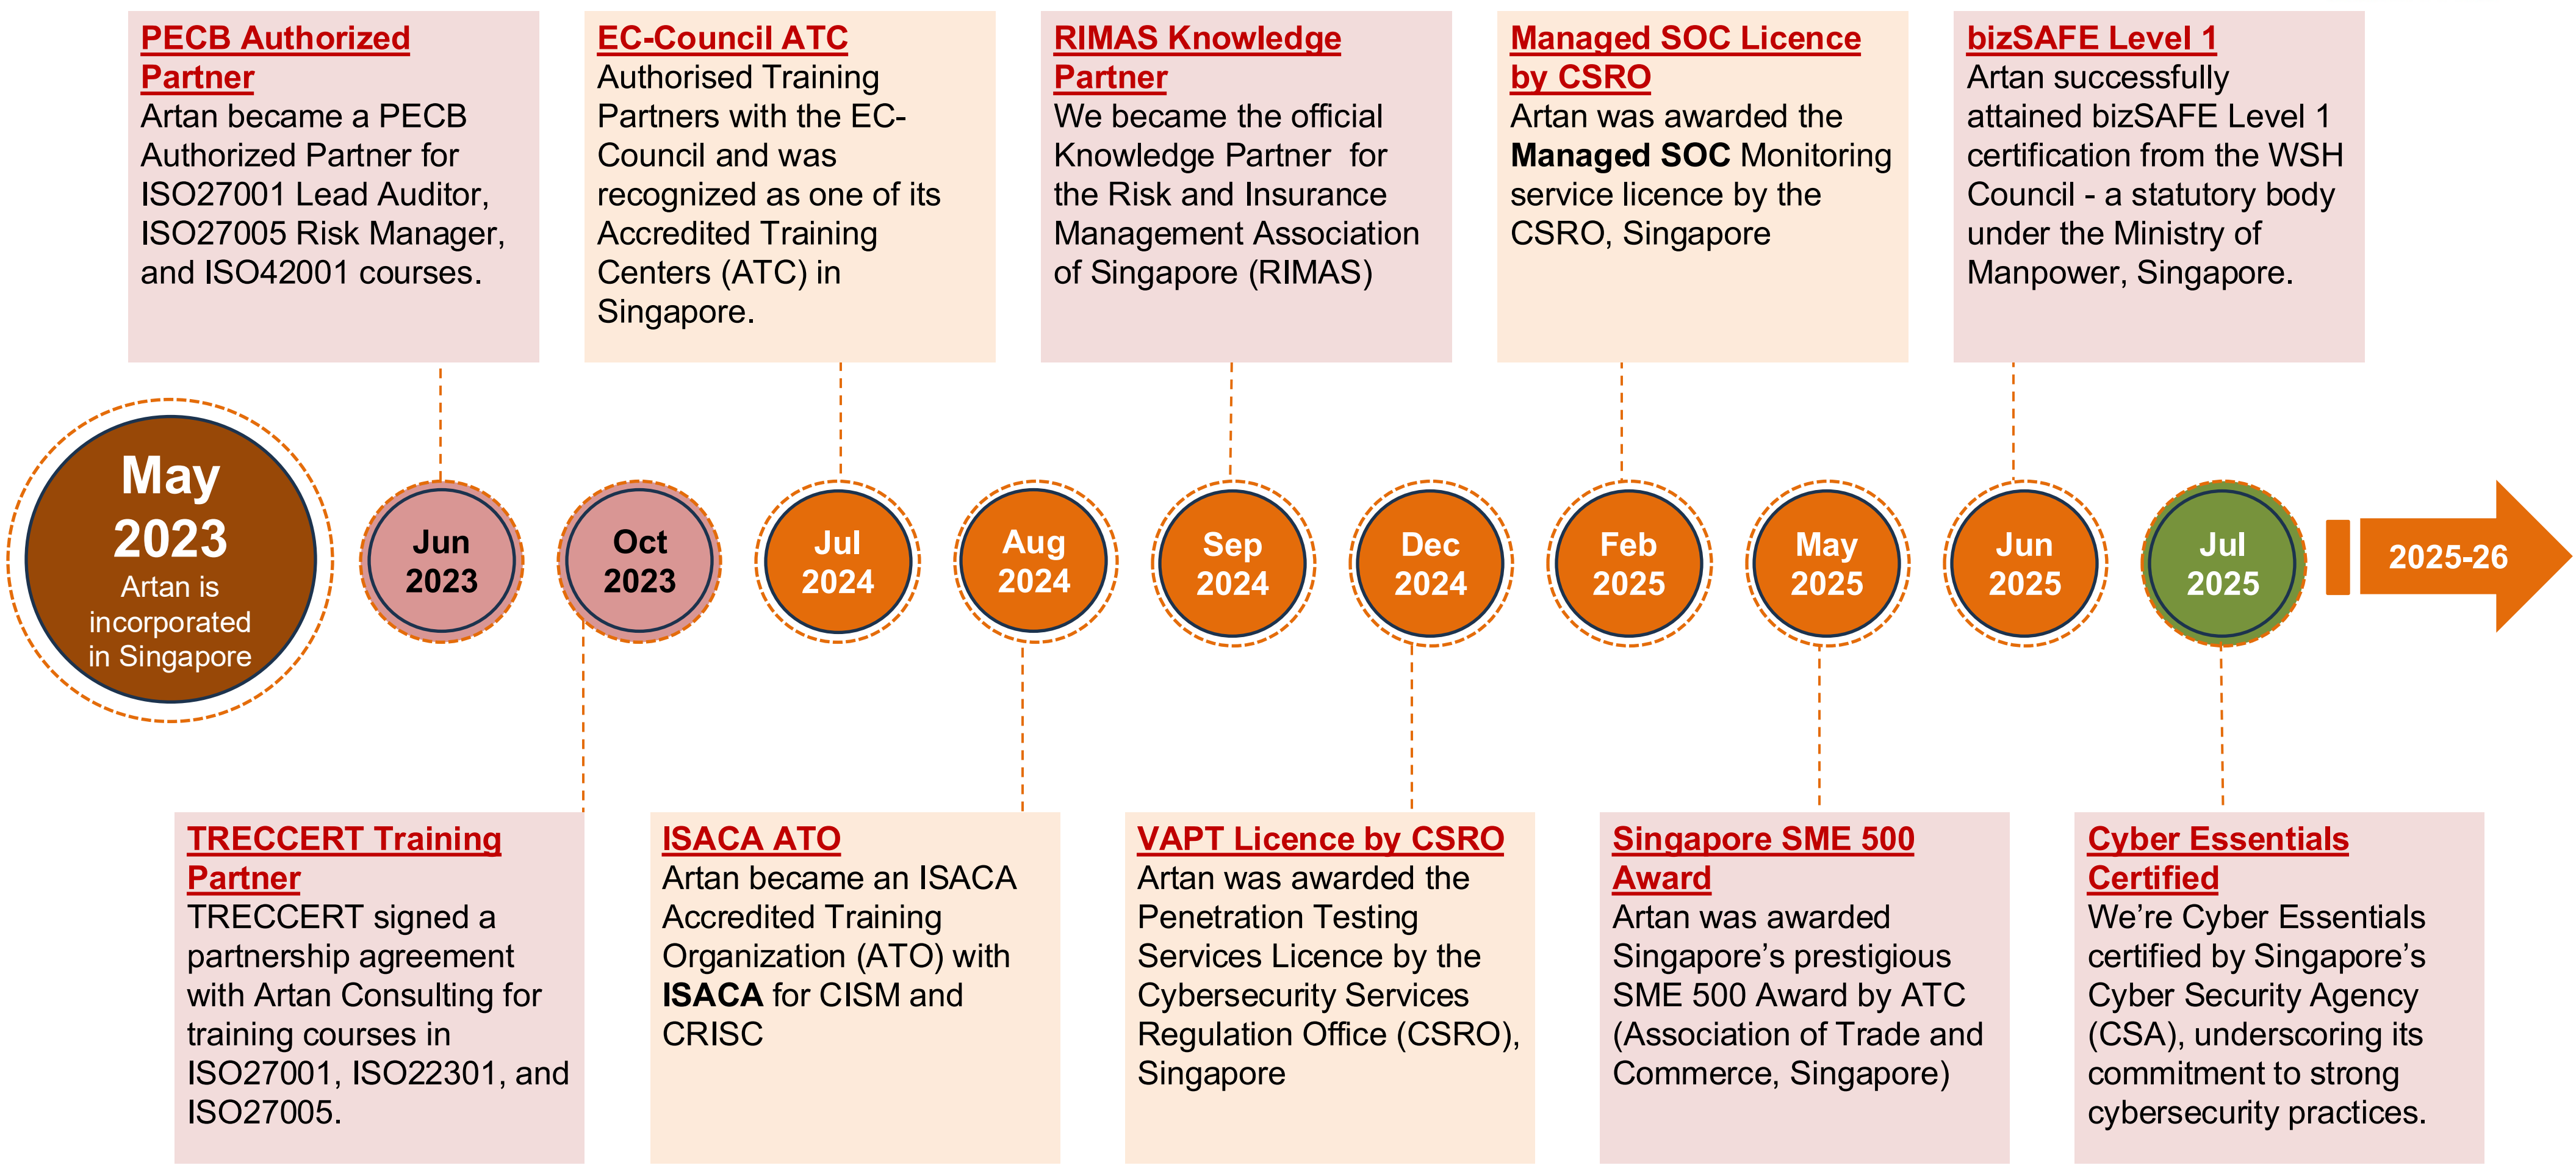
**PECB Authorized Partner**
Artan became a PECB Authorized Partner for ISO27001 Lead Auditor, ISO27005 Risk Manager, and ISO42001 courses.

**EC-Council ATC**
Authorised Training Partners with the EC-Council and was recognized as one of its Accredited Training Centers (ATC) in Singapore.

**RIMAS Knowledge Partner**
We became the official Knowledge Partner for the Risk and Insurance Management Association of Singapore (RIMAS)

**Managed SOC Licence by CSRO**
Artan was awarded the **Managed SOC** Monitoring service licence by the CSRO, Singapore

**bizSAFE Level 1**
Artan successfully attained bizSAFE Level 1 certification from the WSH Council - a statutory body under the Ministry of Manpower, Singapore.

May 2023
Artan is incorporated in Singapore

Jun 2023

Oct 2023

Jul 2024

Aug 2024

Sep 2024

Dec 2024

Feb 2025

May 2025

Jun 2025

Jul 2025

2025-26

**TRECCERT Training Partner**
TRECCERT signed a partnership agreement with Artan Consulting for training courses in ISO27001, ISO22301, and ISO27005.

**ISACA ATO**
Artan became an ISACA Accredited Training Organization (ATO) with **ISACA** for CISM and CRISC

**VAPT Licence by CSRO**
Artan was awarded the Penetration Testing Services Licence by the Cybersecurity Services Regulation Office (CSRO), Singapore

**Singapore SME 500 Award**
Artan was awarded Singapore's prestigious SME 500 Award by ATC (Association of Trade and Commerce, Singapore)

**Cyber Essentials Certified**
We're Cyber Essentials certified by Singapore's Cyber Security Agency (CSA), underscoring its commitment to strong cybersecurity practices.